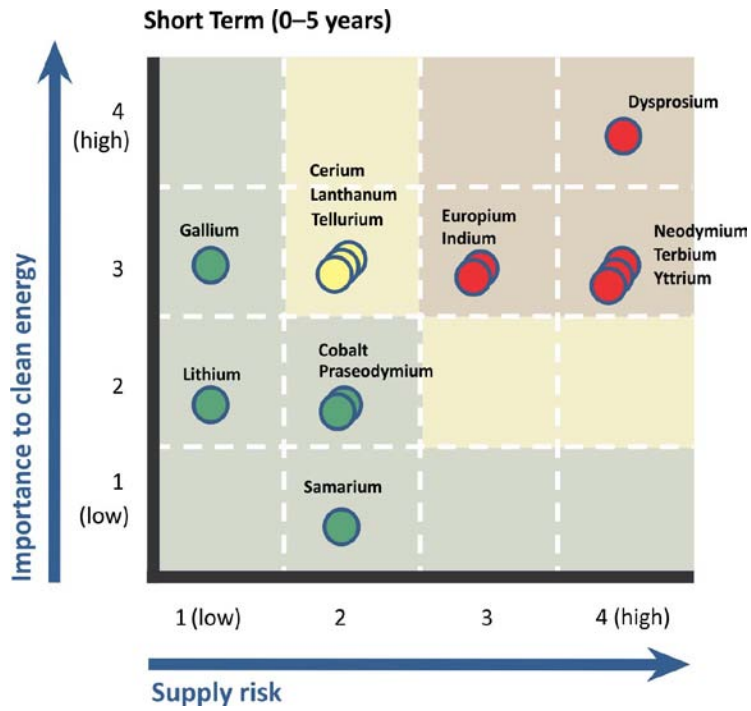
Short Term (0–5 years)

Importance to clean energy

4 (high)

3

2

1 (low)

Dysprosium

Cerium
Lanthanum
Tellurium

Gallium

Europium
Indium

Neodymium
Terbium
Yttrium

Lithium

Cobalt
Praseodymium

Samarium

1 (low)

2

3

4 (high)

Supply risk